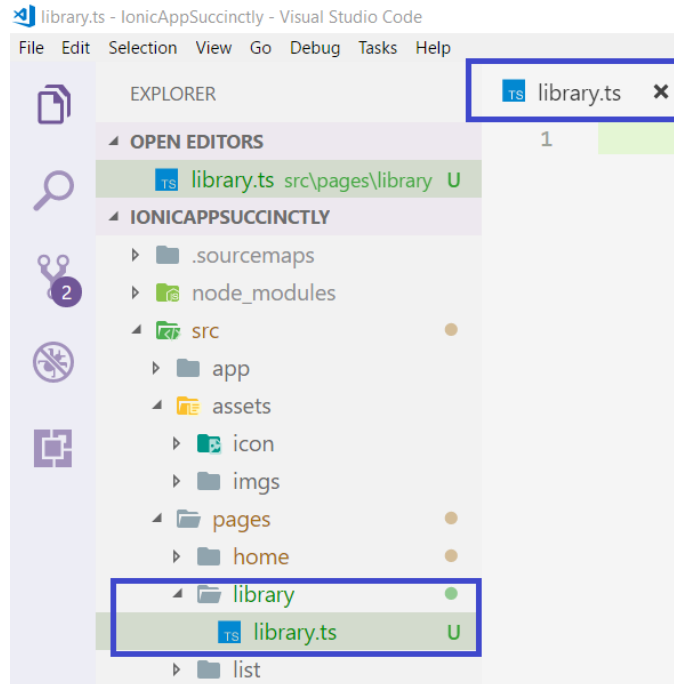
library.ts - IonicAppSuccinctly - Visual Studio Code

File Edit Selection View Go Debug Tasks Help

EXPLORER

library.ts ×

1

OPEN EDITORS

TS library.ts src\pages\library U

IONICAPPSUCCINCTLY

.sourcemaps

node_modules

src

app

assets

icon

imgs

pages

home

library

TS library.ts U

list

2